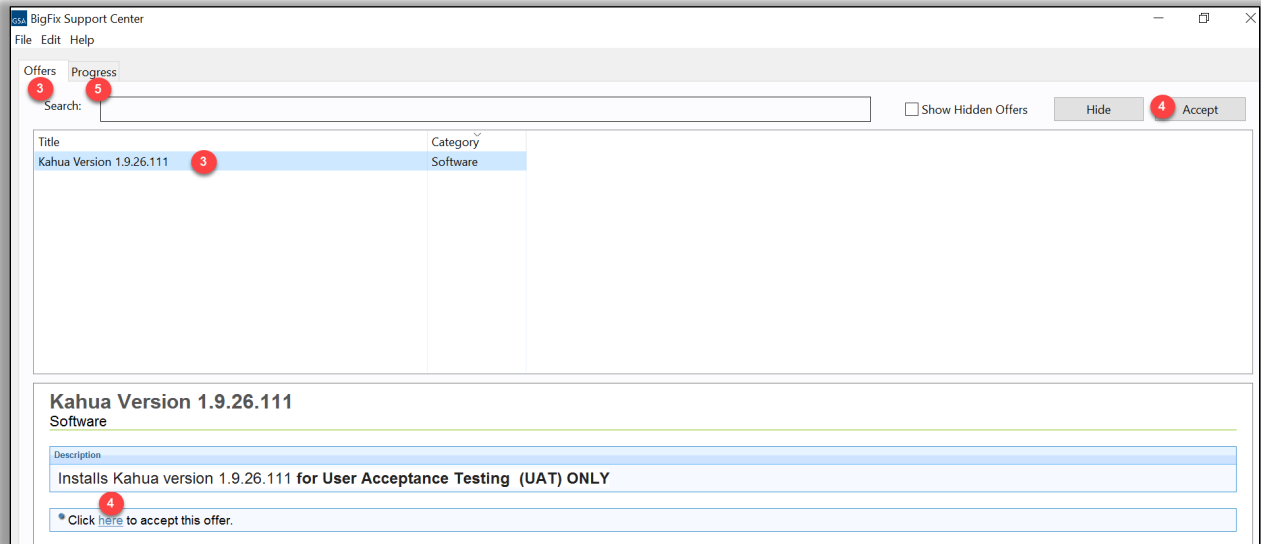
GSA BigFix Support Center
File Edit Help

Offers Progress
3 5
Search:
Show Hidden Offers
Hide
4 Accept

| Title | Category |
|---|---|
| Kahua Version 1.9.26.111 3 | Software |

Kahua Version 1.9.26.111
Software

Description
Installs Kahua version 1.9.26.111 **for User Acceptance Testing (UAT) ONLY**

4
• Click here to accept this offer.